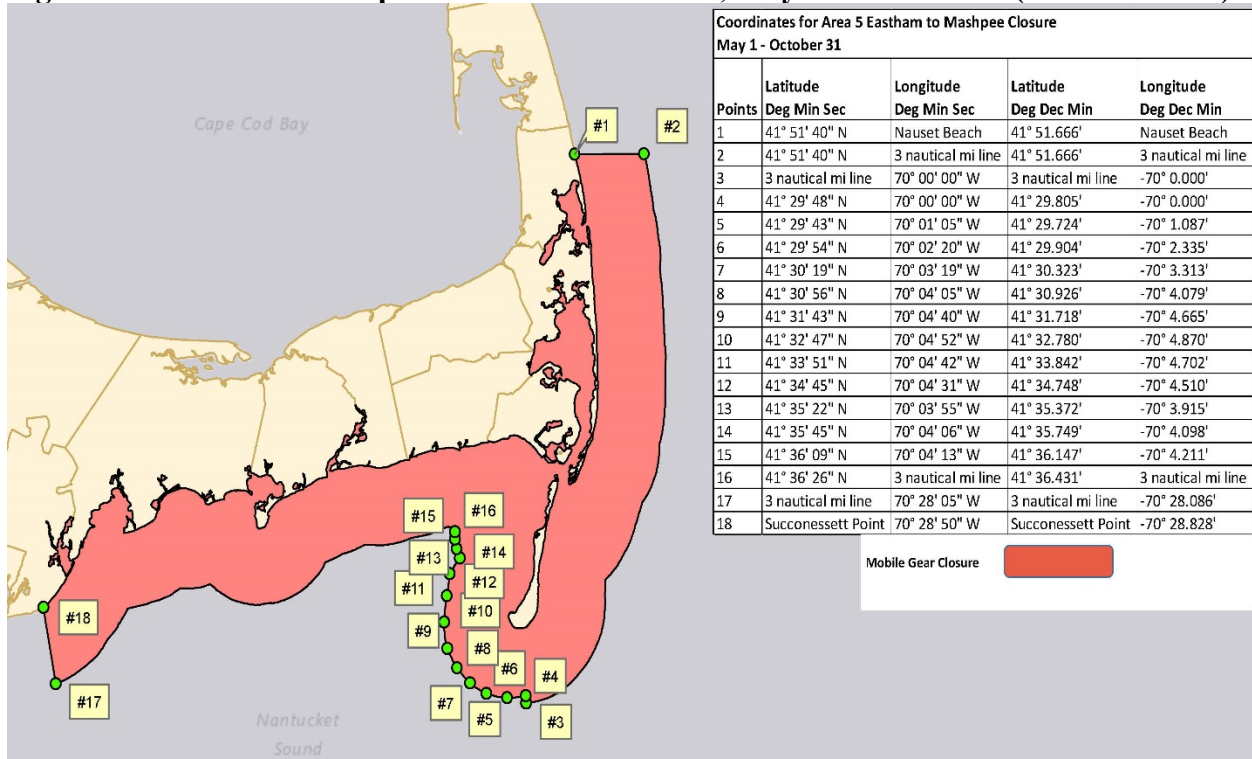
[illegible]

Cape Cod Bay

#1 #2

#15 #16
#13 #14
#11 #12
#10
#9
#8
#6 #4
#7 #5 #3
#18
#17

Nantucket Sound

Coordinates for Area 5 Eastham to Mashpee Closure
May 1 - October 31

| Points | Latitude Deg Min Sec | Longitude Deg Min Sec | Latitude Deg Dec Min | Longitude Deg Dec Min |
|---|---|---|---|---|
| 1 | 41° 51' 40" N | Nauset Beach | 41° 51.666' | Nauset Beach |
| 2 | 41° 51' 40" N | 3 nautical mi line | 41° 51.666' | 3 nautical mi line |
| 3 | 3 nautical mi line | 70° 00' 00" W | 3 nautical mi line | -70° 0.000' |
| 4 | 41° 29' 48" N | 70° 00' 00" W | 41° 29.805' | -70° 0.000' |
| 5 | 41° 29' 43" N | 70° 01' 05" W | 41° 29.724' | -70° 1.087' |
| 6 | 41° 29' 54" N | 70° 02' 20" W | 41° 29.904' | -70° 2.335' |
| 7 | 41° 30' 19" N | 70° 03' 19" W | 41° 30.323' | -70° 3.313' |
| 8 | 41° 30' 56" N | 70° 04' 05" W | 41° 30.926' | -70° 4.079' |
| 9 | 41° 31' 43" N | 70° 04' 40" W | 41° 31.718' | -70° 4.665' |
| 10 | 41° 32' 47" N | 70° 04' 52" W | 41° 32.780' | -70° 4.870' |
| 11 | 41° 33' 51" N | 70° 04' 42" W | 41° 33.842' | -70° 4.702' |
| 12 | 41° 34' 45" N | 70° 04' 31" W | 41° 34.748' | -70° 4.510' |
| 13 | 41° 35' 22" N | 70° 03' 55" W | 41° 35.372' | -70° 3.915' |
| 14 | 41° 35' 45" N | 70° 04' 06" W | 41° 35.749' | -70° 4.098' |
| 15 | 41° 36' 09" N | 70° 04' 13" W | 41° 36.147' | -70° 4.211' |
| 16 | 41° 36' 26" N | 3 nautical mi line | 41° 36.431' | 3 nautical mi line |
| 17 | 3 nautical mi line | 70° 28' 05" W | 3 nautical mi line | -70° 28.086' |
| 18 | Succonessett Point | 70° 28' 50" W | Succonessett Point | -70° 28.828' |

Mobile Gear Closure